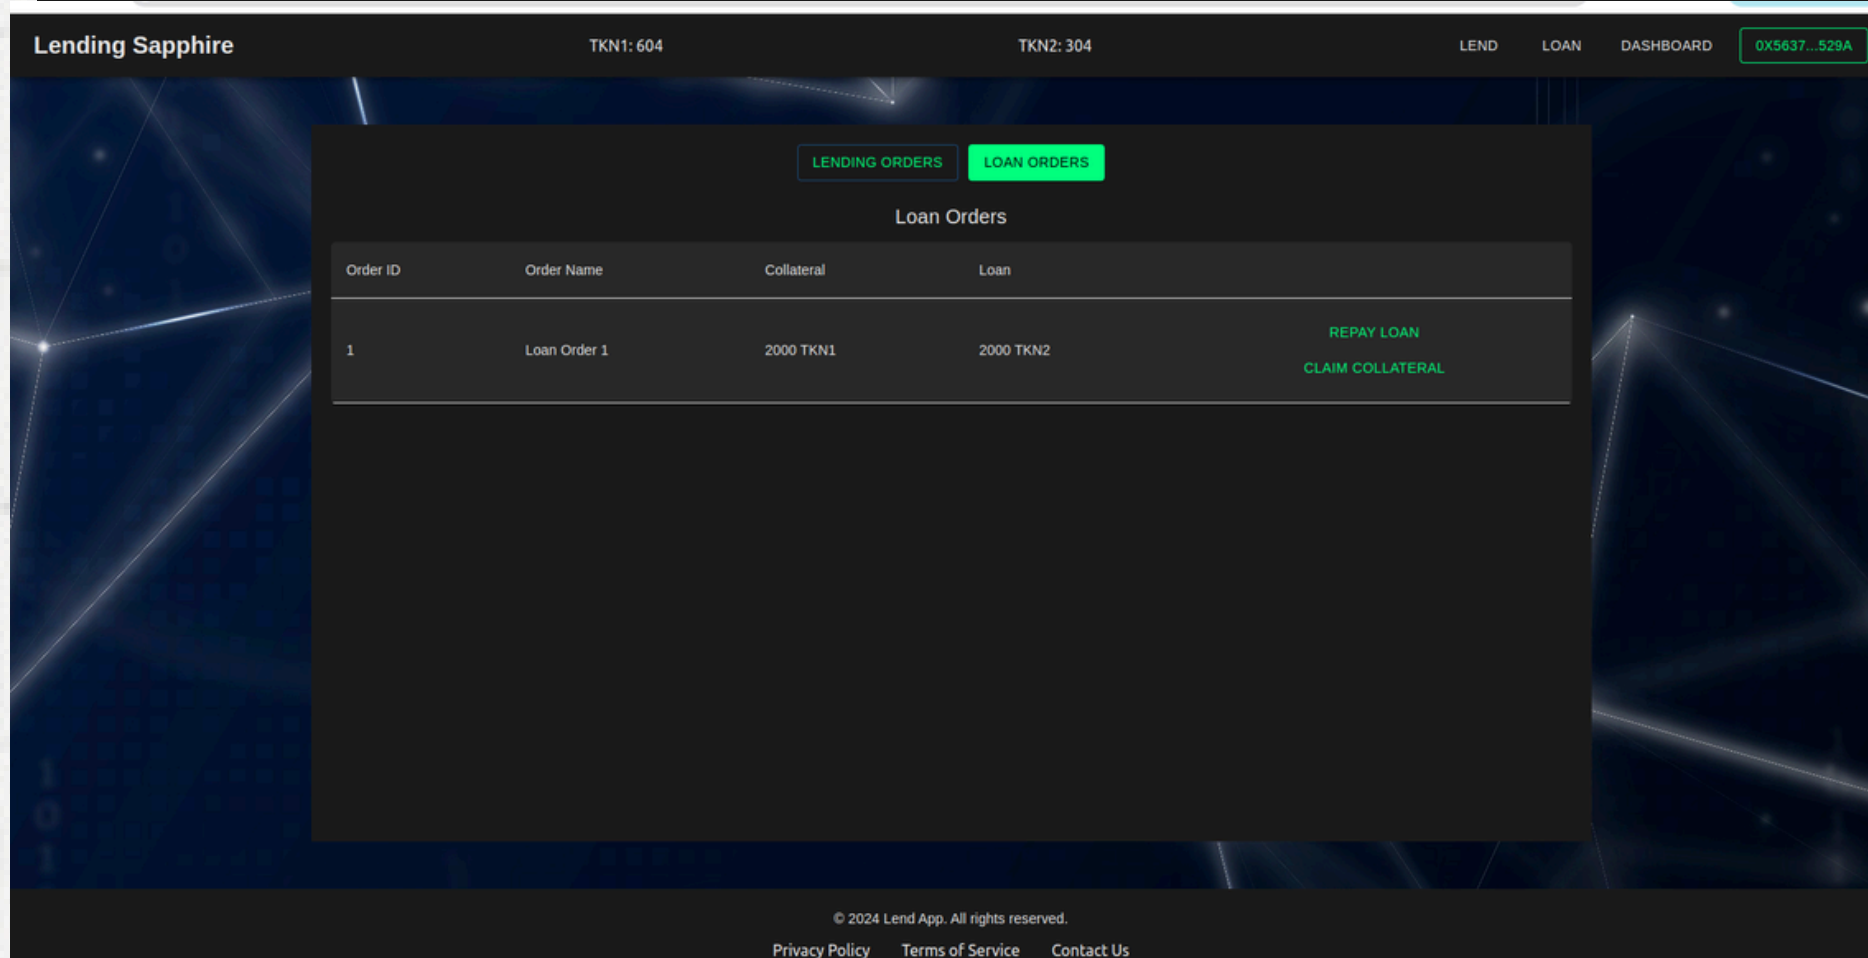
Lending Sapphire

TKN1: 604

TKN2: 304

LEND LOAN DASHBOARD 0X5637...529A

LENDING ORDERS LOAN ORDERS

Loan Orders

| Order ID | Order Name | Collateral | Loan | |
|---|---|---|---|---|
| 1 | Loan Order 1 | 2000 TKN1 | 2000 TKN2 | REPAY LOAN CLAIM COLLATERAL |

© 2024 Lend App. All rights reserved.

Privacy Policy Terms of Service Contact Us